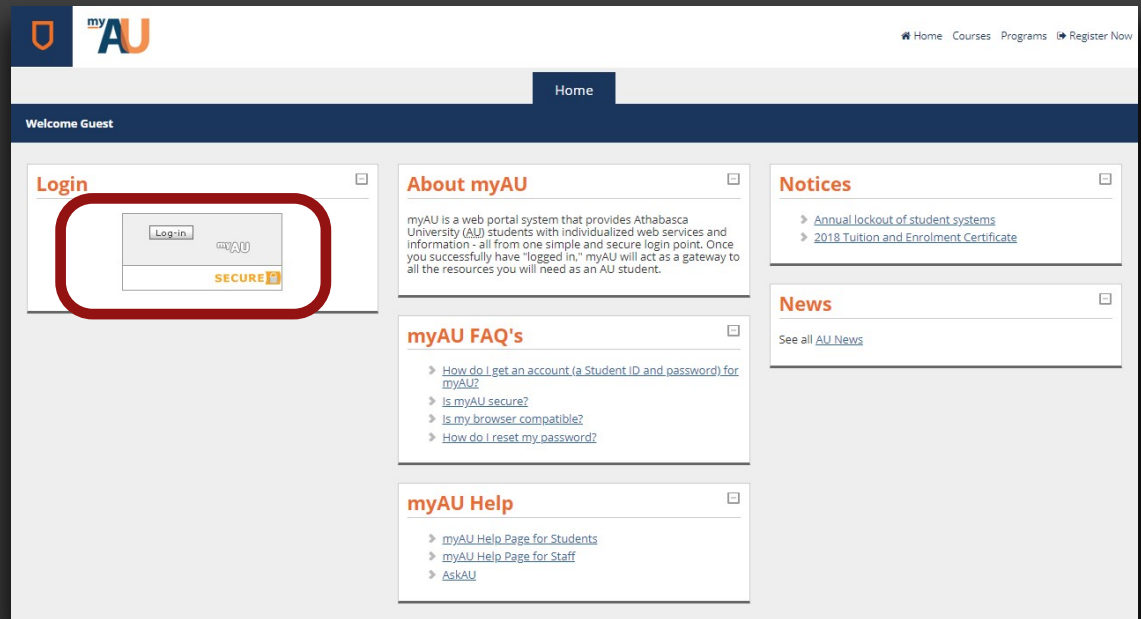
myAU

Home Courses Programs Register Now

Home

Welcome Guest

Login

Log-in

myAU

SECURE

About myAU

myAU is a web portal system that provides Athabasca University (AU) students with individualized web services and information - all from one simple and secure login point. Once you successfully have "logged in," myAU will act as a gateway to all the resources you will need as an AU student.

myAU FAQ's

How do I get an account (a Student ID and password) for myAU?
Is myAU secure?
Is my browser compatible?
How do I reset my password?

myAU Help

myAU Help Page for Students
myAU Help Page for Staff
AskAU

Notices

Annual lockout of student systems
2018 Tuition and Enrolment Certificate

News

See all AU News